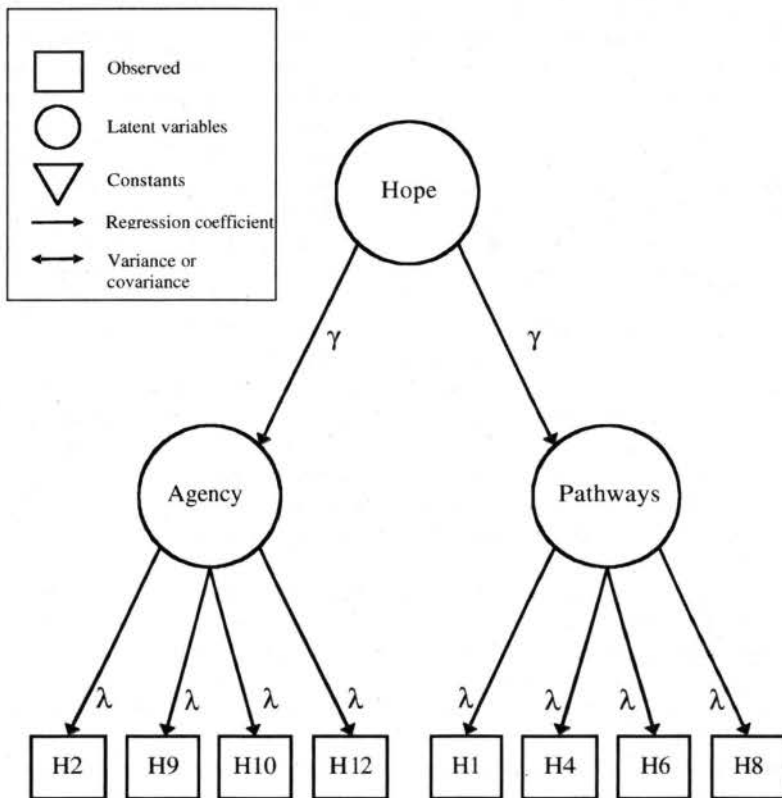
Observed

Latent variables

Constants

Regression coefficient

Variance or covariance

Hope

$\gamma$

$\gamma$

Agency

Pathways

$\lambda$ $\lambda$ $\lambda$ $\lambda$

$\lambda$ $\lambda$ $\lambda$ $\lambda$

H2 H9 H10 H12 H1 H4 H6 H8